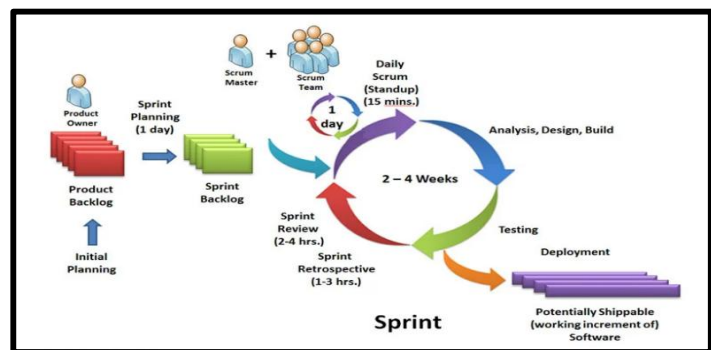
Scrum Master

+

Scrum Team

Daily Scrum (Standup) (15 mins.)

1 day

Product Owner

Sprint Planning (1 day)

Product Backlog

Sprint Backlog

Analysis, Design, Build

2 – 4 Weeks

Initial Planning

Sprint Review (2-4 hrs.)

Sprint Retrospective (1-3 hrs.)

Testing

Deployment

Sprint

Potentially Shippable (working increment of) Software